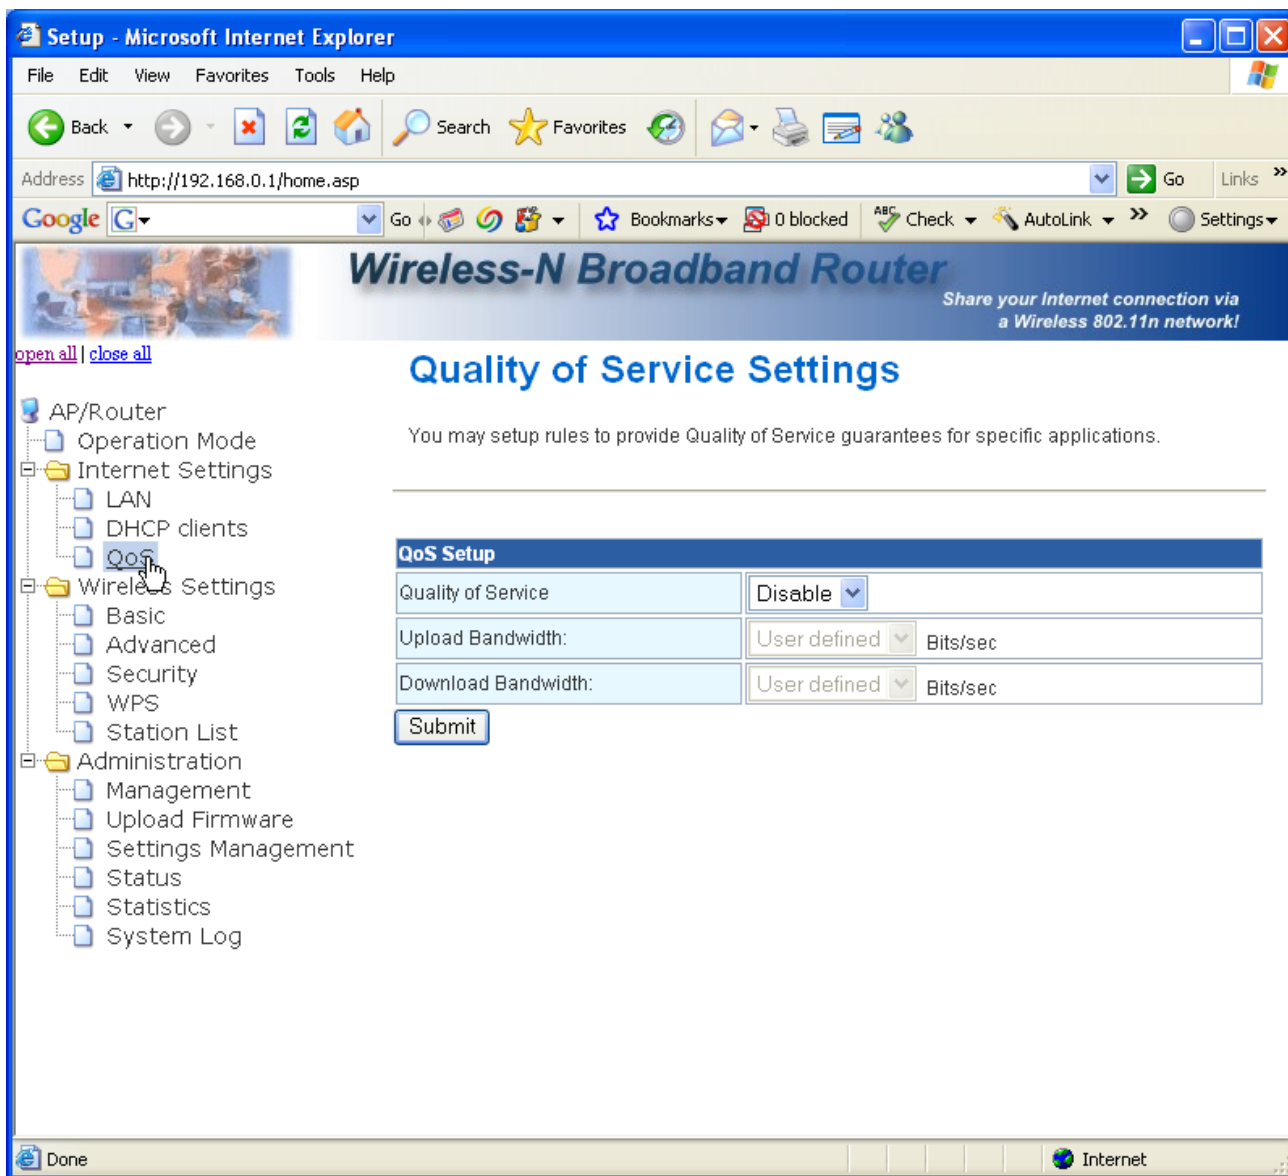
Setup - Microsoft Internet Explorer

File Edit View Favorites Tools Help

Back Search Favorites

Address http://192.168.0.1/home.asp Go Links

Google Go Bookmarks 0 blocked Check AutoLink Settings

Wireless-N Broadband Router

Share your Internet connection via a Wireless 802.11n network!

open all | close all

AP/Router
Operation Mode
Internet Settings
LAN
DHCP clients
QoS
Wireless Settings
Basic
Advanced
Security
WPS
Station List
Administration
Management
Upload Firmware
Settings Management
Status
Statistics
System Log

Quality of Service Settings

You may setup rules to provide Quality of Service guarantees for specific applications.

| QoS Setup | |
|---|---|
| Quality of Service | Disable |
| Upload Bandwidth: | User defined Bits/sec |
| Download Bandwidth: | User defined Bits/sec |

Submit

Done Internet